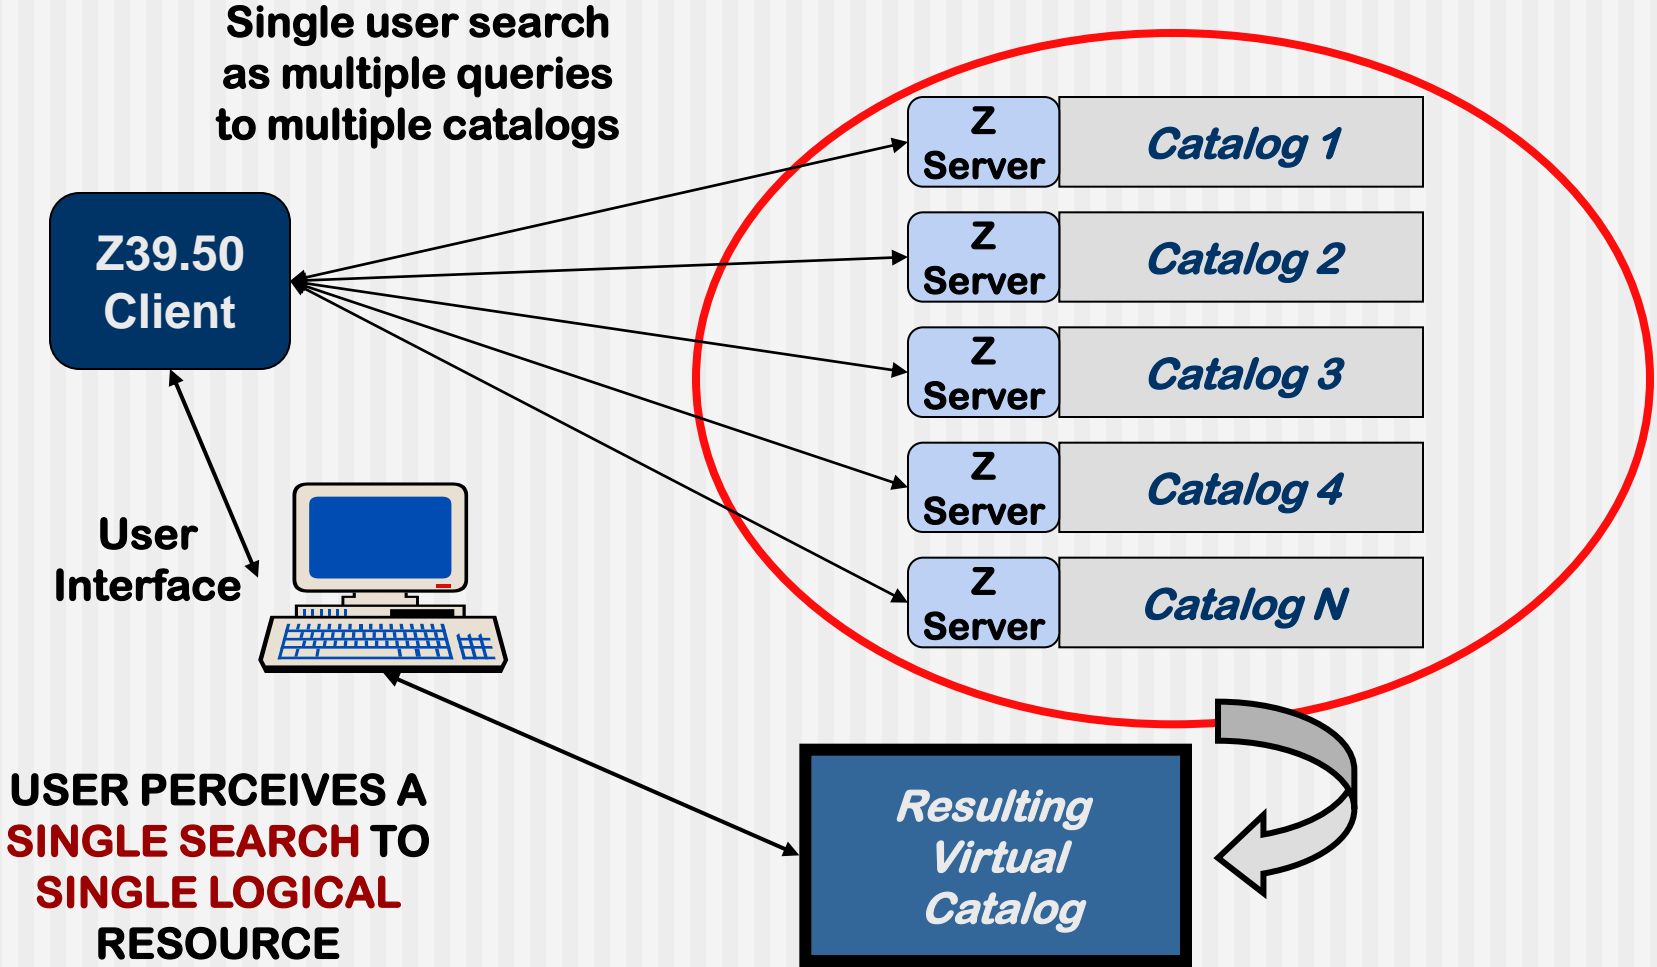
Single user search as multiple queries to multiple catalogs

Z39.50 Client

Z Server

Catalog 1

Z Server

Catalog 2

Z Server

Catalog 3

Z Server

Catalog 4

Z Server

Catalog N

User Interface

USER PERCEIVES A SINGLE SEARCH TO SINGLE LOGICAL RESOURCE

Resulting Virtual Catalog